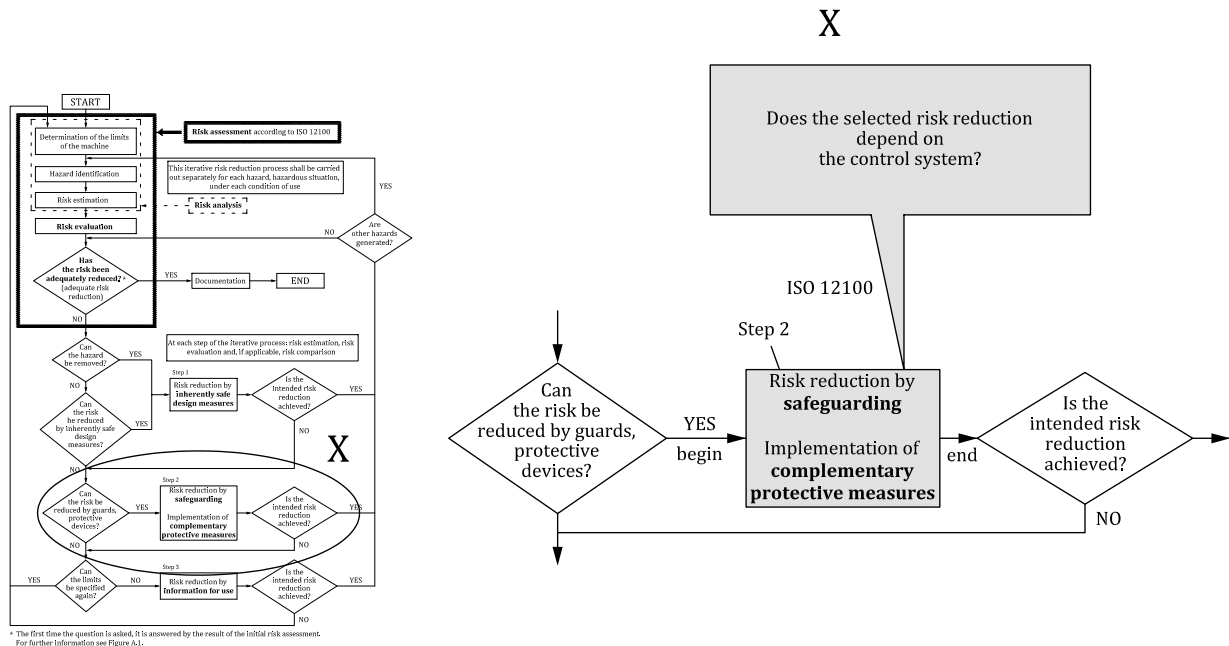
START

Determination of the limits of the machine

Risk assessment according to ISO 12100

Hazard identification

This iterative risk reduction process shall be carried out separately for each hazard, hazardous situation, under each condition of use

Risk estimation

Risk analysis

YES

Risk evaluation

NO

Are other hazards generated?

Has the risk been adequately reduced? $^a$ (adequate risk reduction)

YES

Documentation

END

NO

At each step of the iterative process: risk estimation, risk evaluation and, if applicable, risk comparison

Can the hazard be removed?

YES

NO

Step 1

Risk reduction by inherently safe design measures

Is the intended risk reduction achieved?

YES

Can the risk be reduced by inherently safe design measures?

YES

NO

NO

X

Step 2

Can the risk be reduced by guards, protective devices?

YES

Risk reduction by safeguarding

Implementation of complementary protective measures

Is the intended risk reduction achieved?

YES

NO

NO

Step 3

YES

Can the limits be specified again?

NO

Risk reduction by information for use

Is the intended risk reduction achieved?

YES

NO

$^a$ The first time the question is asked, it is answered by the result of the initial risk assessment. For further information see Figure A.1.

X

Does the selected risk reduction depend on the control system?

ISO 12100

Step 2

Can the risk be reduced by guards, protective devices?

YES

begin

Risk reduction by safeguarding

Implementation of complementary protective measures

end

Is the intended risk reduction achieved?

NO